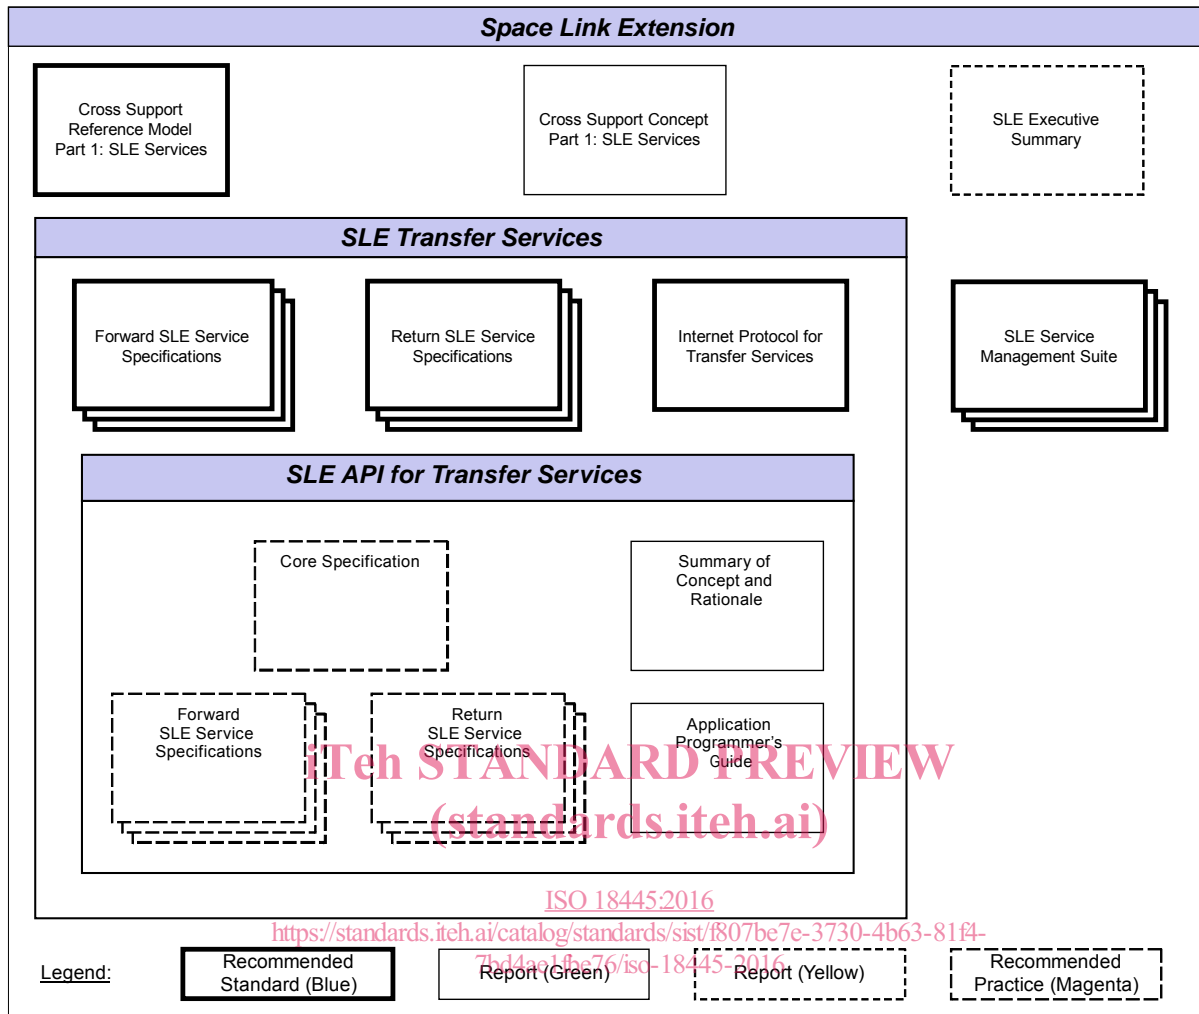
Space Link Extension

Cross Support Reference Model Part 1: SLE Services

Cross Support Concept Part 1: SLE Services

SLE Executive Summary

SLE Transfer Services

Forward SLE Service Specifications

Return SLE Service Specifications

Internet Protocol for Transfer Services

SLE Service Management Suite

SLE API for Transfer Services

Core Specification

Summary of Concept and Rationale

Forward SLE Service Specifications

Return SLE Service Specifications

Application Programmer's Guide

iTeh STANDARD PREVIEW
(standards.iteh.ai)

ISO 18445:2016
https://standards.iteh.ai/catalog/standards/sist/f807be7e-3730-4b63-81f4-7bd4ae1fbe76/iso-18445-2016

Legend:

Recommended Standard (Blue)

Report (Green)

Report (Yellow)

Recommended Practice (Magenta)